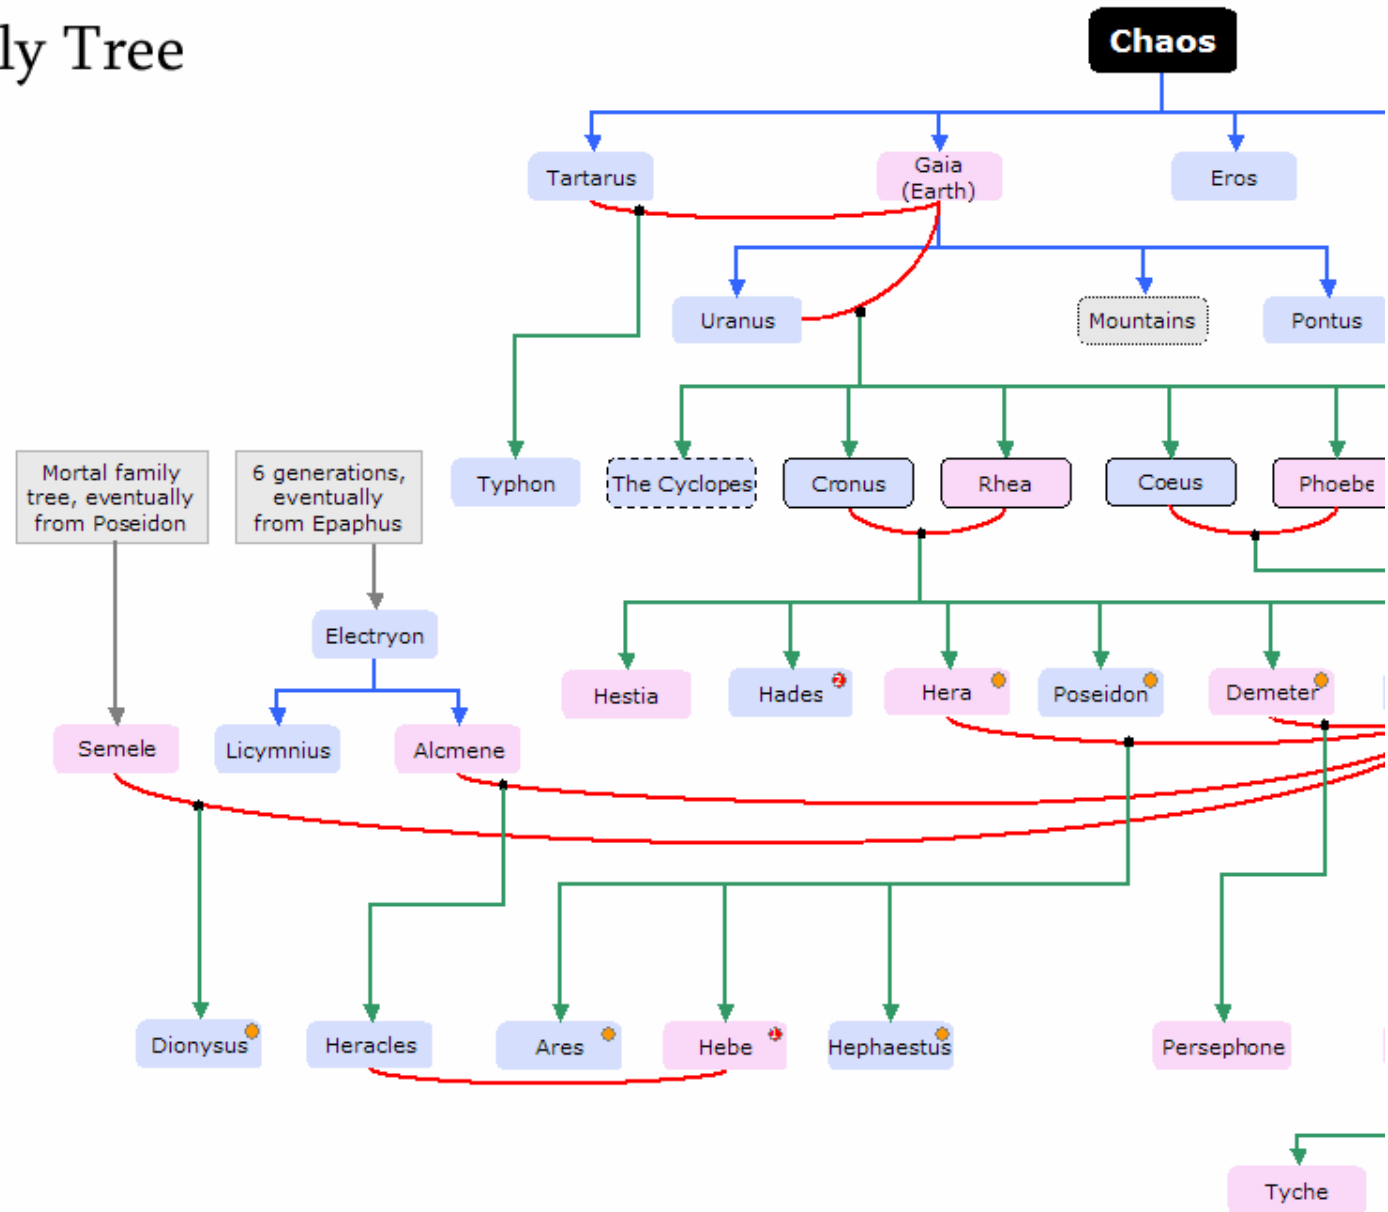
ly Tree

Chaos

Tartarus

Gaia (Earth)

Eros

Uranus

Mountains

Pontus

Mortal family tree, eventually from Poseidon

6 generations, eventually from Epaphus

Typhon

The Cyclopes

Cronus

Rhea

Coeus

Phoebe

Electryon

Hestia

Hades

Hera

Poseidon

Demeter

Semele

Licymnius

Alcmene

Dionysus

Heracles

Ares

Hebe

Hephaestus

Persephone

Tyche